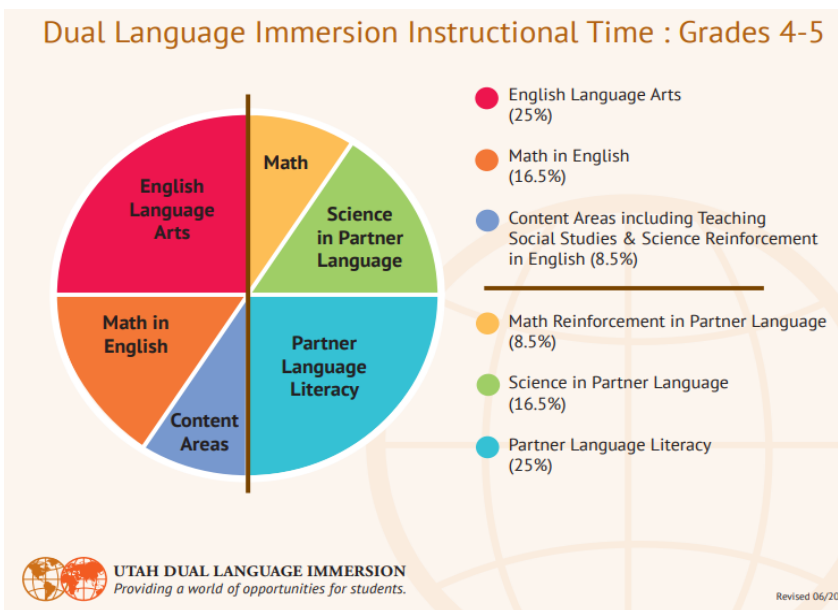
Dual Language Immersion Instructional Time : Grades 4-5

English Language Arts

Math

Science in Partner Language

Math in English

Content Areas

Partner Language Literacy

English Language Arts (25%)

Math in English (16.5%)

Content Areas including Teaching Social Studies & Science Reinforcement in English (8.5%)

Math Reinforcement in Partner Language (8.5%)

Science in Partner Language (16.5%)

Partner Language Literacy (25%)

UTAH DUAL LANGUAGE IMMERSION
Providing a world of opportunities for students.

Revised 06/20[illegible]